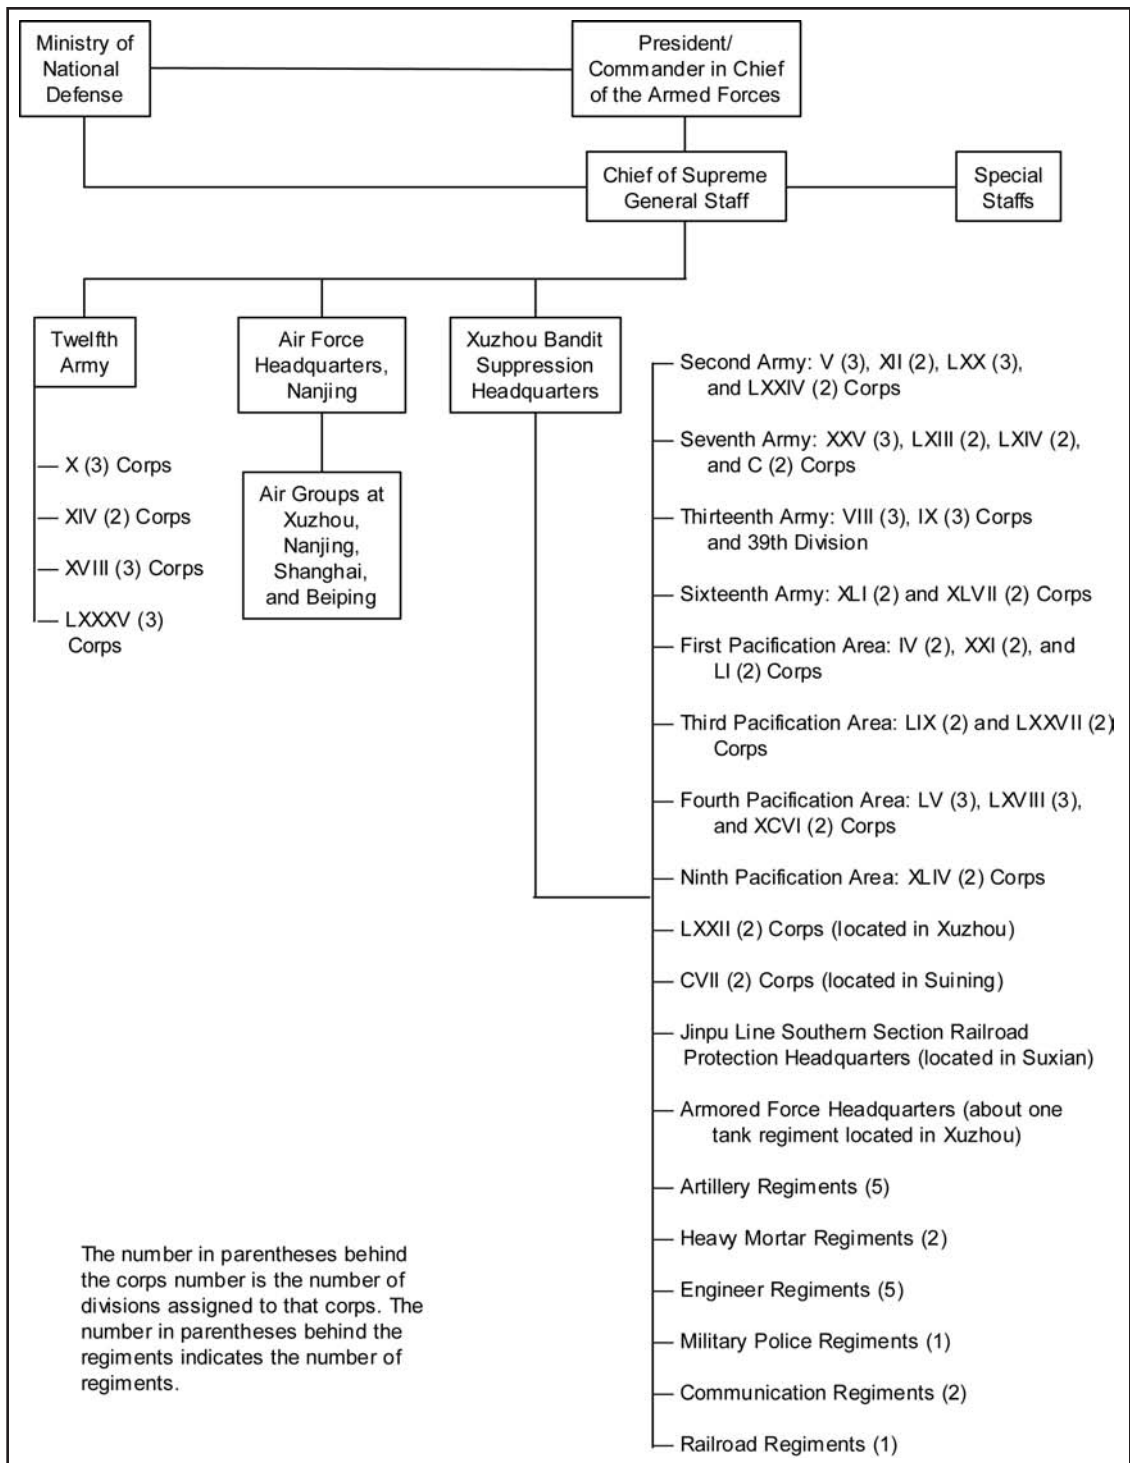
Ministry of National Defense

President/ Commander in Chief of the Armed Forces

Chief of Supreme General Staff

Special Staffs

Twelfth Army

X (3) Corps

XIV (2) Corps

XVIII (3) Corps

LXXXV (3) Corps

Air Force Headquarters, Nanjing

Air Groups at Xuzhou, Nanjing, Shanghai, and Beiping

Xuzhou Bandit Suppression Headquarters

Second Army: V (3), XII (2), LXX (3), and LXXIV (2) Corps

Seventh Army: XXV (3), LXIII (2), LXIV (2), and C (2) Corps

Thirteenth Army: VIII (3), IX (3) Corps and 39th Division

Sixteenth Army: XLI (2) and XLVII (2) Corps

First Pacification Area: IV (2), XXI (2), and LI (2) Corps

Third Pacification Area: LIX (2) and LXXVII (2) Corps

Fourth Pacification Area: LV (3), LXVIII (3), and XCVI (2) Corps

Ninth Pacification Area: XLIV (2) Corps

LXXII (2) Corps (located in Xuzhou)

CVII (2) Corps (located in Suining)

Jinpu Line Southern Section Railroad Protection Headquarters (located in Suxian)

Armored Force Headquarters (about one tank regiment located in Xuzhou)

Artillery Regiments (5)

Heavy Mortar Regiments (2)

Engineer Regiments (5)

Military Police Regiments (1)

Communication Regiments (2)

Railroad Regiments (1)

The number in parentheses behind the corps number is the number of divisions assigned to that corps. The number in parentheses behind the regiments indicates the number of regiments.